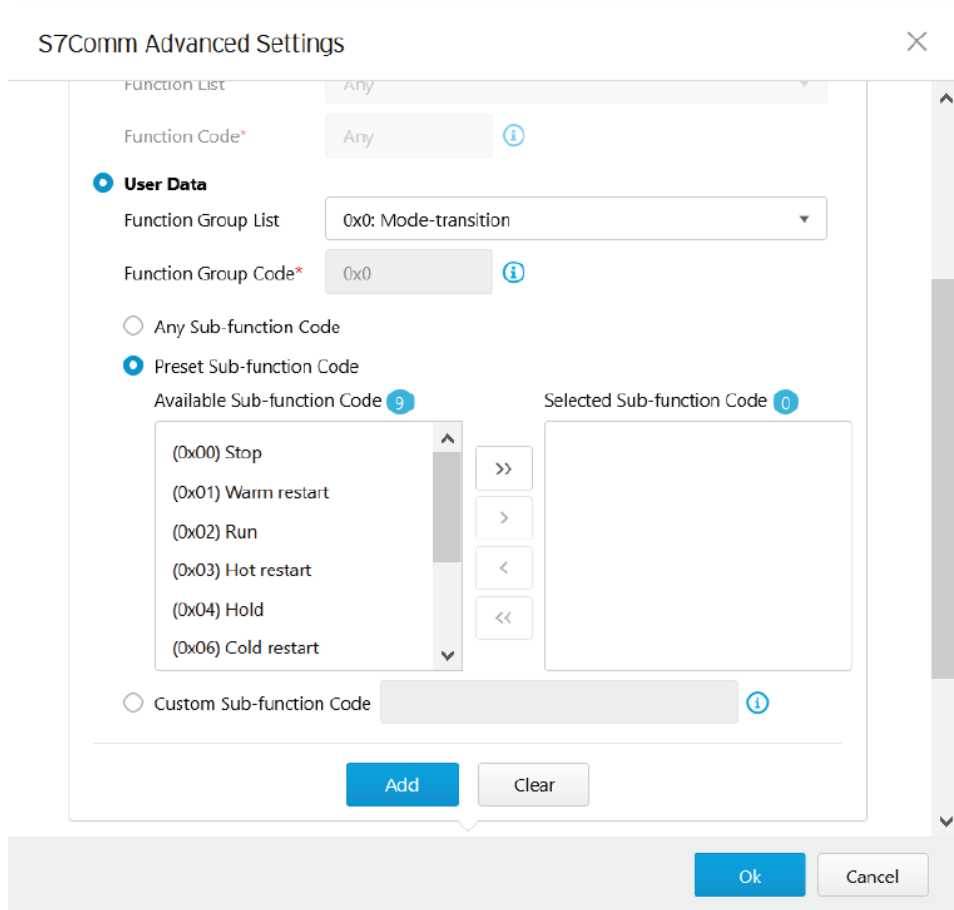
S7Comm Advanced Settings

Function List
Any

Function Code*
Any

User Data

Function Group List
0x0: Mode-transition

Function Group Code*
0x0

Any Sub-function Code

Preset Sub-function Code

Available Sub-function Code 9

Selected Sub-function Code 0

(0x00) Stop
(0x01) Warm restart
(0x02) Run
(0x03) Hot restart
(0x04) Hold
(0x06) Cold restart

>>
>
<
<<

Custom Sub-function Code

Add
Clear

Ok
Cancel